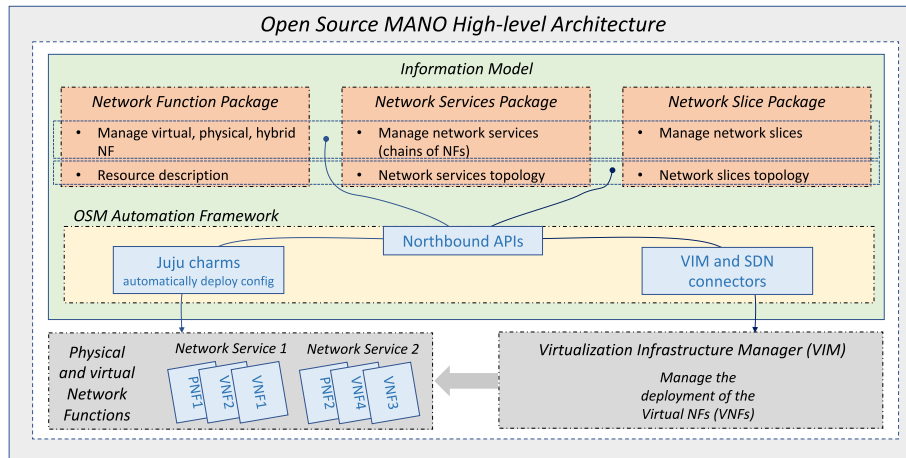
Open Source MANO High-level Architecture

Information Model

Network Function Package

- Manage virtual, physical, hybrid NF
- Resource description

Network Services Package

- Manage network services (chains of NFs)
- Network services topology

Network Slice Package

- Manage network slices
- Network slices topology

OSM Automation Framework

Northbound APIs

Juju charms
automatically deploy config

VIM and SDN connectors

Physical and virtual Network Functions

Network Service 1

PNF1 VNF2 VNF1

Network Service 2

PNF2 VNF4 VNF3

Virtualization Infrastructure Manager (VIM)

Manage the deployment of the Virtual NFs (VNFs)